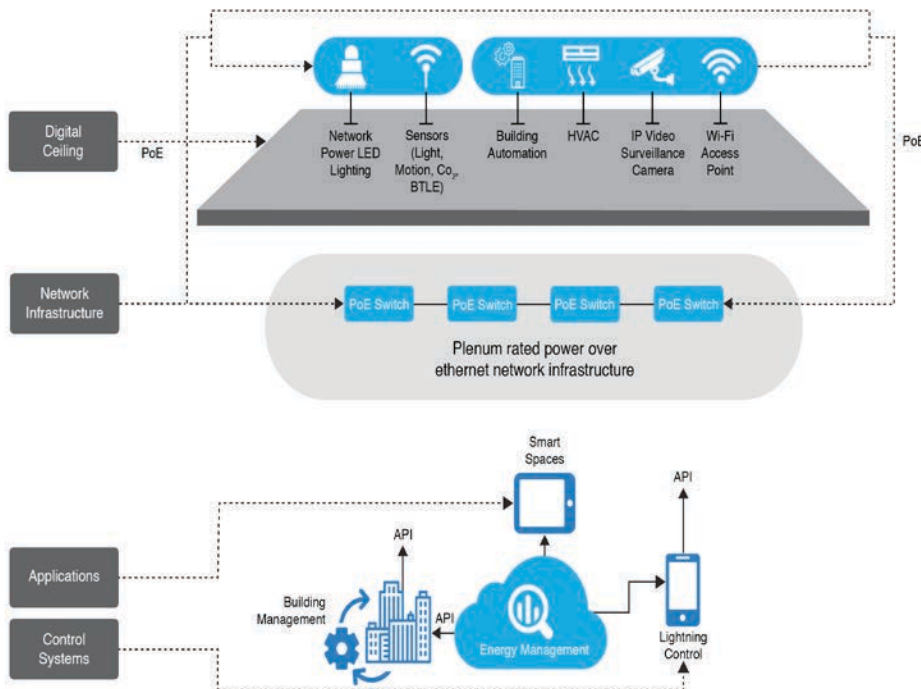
Digital Ceiling

PoE

Network Power LED Lighting

Sensors (Light, Motion, $Co_2$, BTLE)

Building Automation

HVAC

IP Video Surveillance Camera

Wi-Fi Access Point

PoE

Network Infrastructure

PoE Switch

PoE Switch

PoE Switch

PoE Switch

Plenum rated power over ethernet network infrastructure

Smart Spaces

API

API

Applications

Building Management

API

Energy Management

Control Systems

Lightning Control